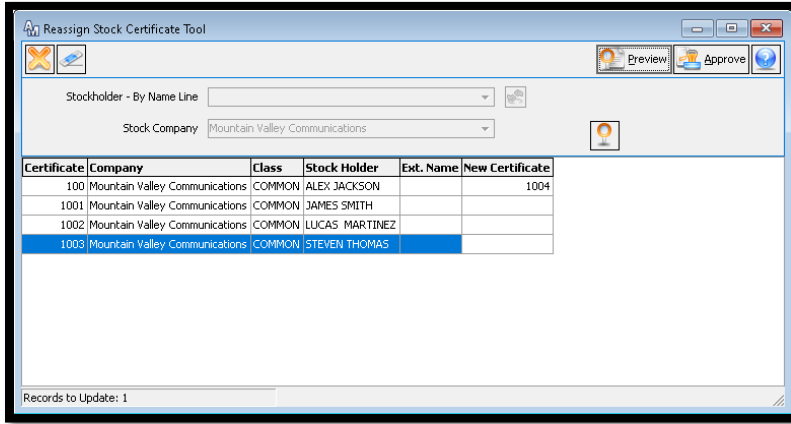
Reassign Stock Certificate Tool

Preview Approve

Stockholder - By Name Line

Stock Company Mountain Valley Communications

| Certificate | Company | Class | Stock Holder | Ext. Name | New Certificate |
|---|---|---|---|---|---|
| 100 | Mountain Valley Communications | COMMON | ALEX JACKSON | | 1004 |
| 1001 | Mountain Valley Communications | COMMON | JAMES SMITH | | |
| 1002 | Mountain Valley Communications | COMMON | LUCAS MARTINEZ | | |
| 1003 | Mountain Valley Communications | COMMON | STEVEN THOMAS | | |

Records to Update: 1